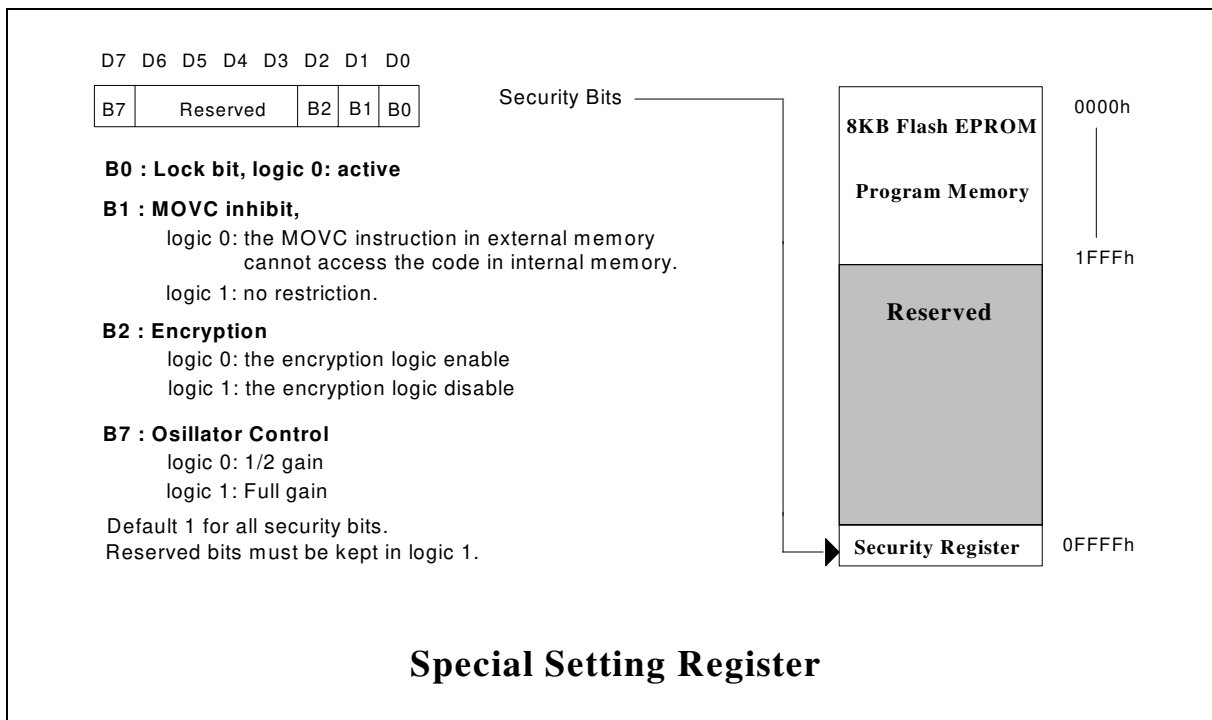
D7 D6 D5 D4 D3 D2 D1 D0

| B7 | Reserved | B2 | B1 | B0 |
|---|---|---|---|---|

Security Bits

8KB Flash EPROM

Program Memory

0000h

1FFFh

Reserved

Security Register

0FFFFh

**B0 : Lock bit, logic 0: active**

**B1 : MOVC inhibit,**
logic 0: the MOVC instruction in external memory cannot access the code in internal memory.
logic 1: no restriction.

**B2 : Encryption**
logic 0: the encryption logic enable
logic 1: the encryption logic disable

**B7 : Osilator Control**
logic 0: 1/2 gain
logic 1: Full gain

Default 1 for all security bits.
Reserved bits must be kept in logic 1.

**Special Setting Register**